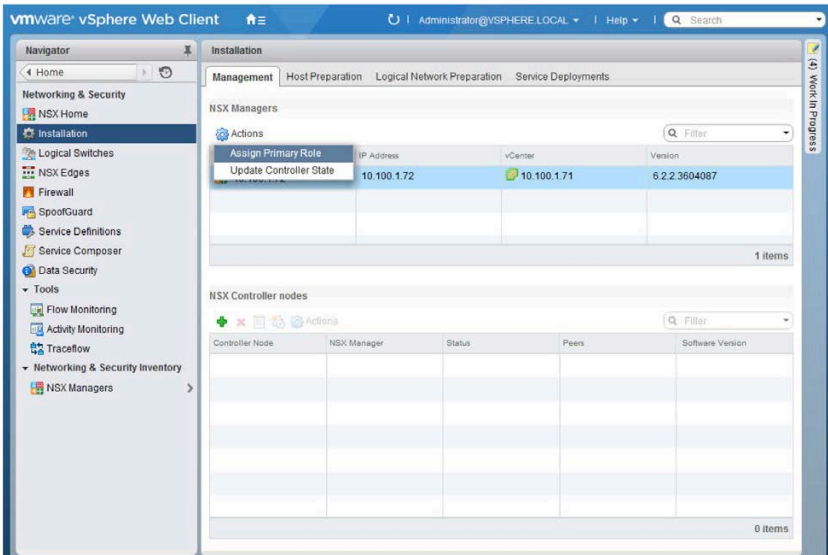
vmware® vSphere Web Client

Administrator@VSPHERE.LOCAL ▾ | Help ▾ | Search

Navigator

◀ Home

Networking & Security

NSX Home

Installation

Logical Switches

NSX Edges

Firewall

SpoofGuard

Service Definitions

Service Composer

Data Security

▾ Tools

Flow Monitoring

Activity Monitoring

Traceflow

▾ Networking & Security Inventory

NSX Managers

Installation

Management | Host Preparation | Logical Network Preparation | Service Deployments

NSX Managers

Actions

Assign Primary Role

Update Controller State

Filter

| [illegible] | IP Address | vCenter | Version |
|---|---|---|---|
| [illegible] | 10.100.1.72 | 10.100.1.71 | 6.2.2.3604087 |

1 items

NSX Controller nodes

Actions

Filter

| Controller Node | NSX Manager | Status | Peers | Software Version |
|---|---|---|---|---|

0 items

(4) Work In Progress